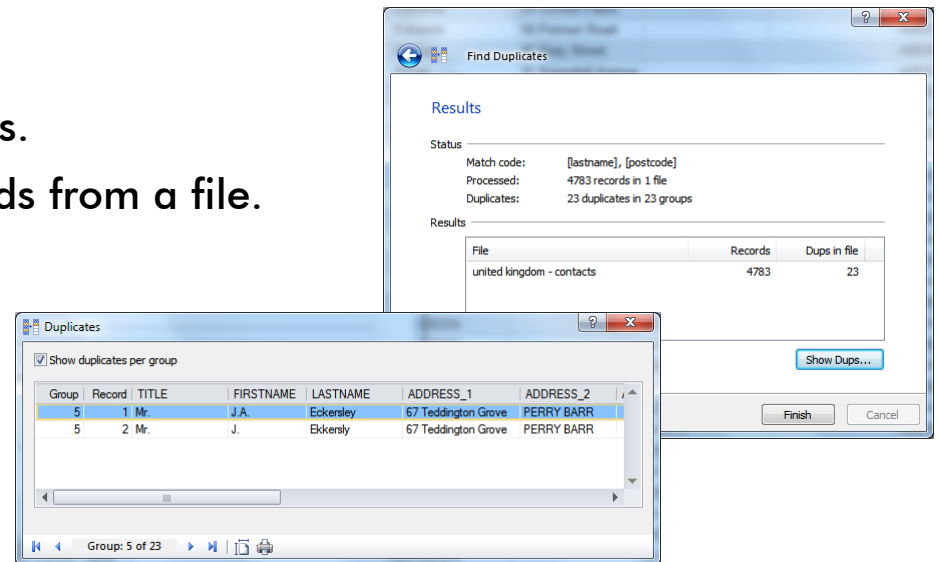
s.

ds from a file.

Find Duplicates

Results

Status

Match code: [lastname], [postcode]

Processed: 4783 records in 1 file

Duplicates: 23 duplicates in 23 groups

Results

| File | Records | Dups in file |
|---|---|---|
| united kingdom - contacts | 4783 | 23 |

Show Dups...

Finish

Cancel

Duplicates

Show duplicates per group

| Group | Record | TITLE | FIRSTNAME | LASTNAME | ADDRESS_1 | ADDRESS_2 |
|---|---|---|---|---|---|---|
| 5 | 1 | Mr. | J.A. | Eckersley | 67 Teddington Grove | PERRY BARR |
| 5 | 2 | Mr. | J. | Ekkersly | 67 Teddington Grove | PERRY BARR |

Group: 5 of 23